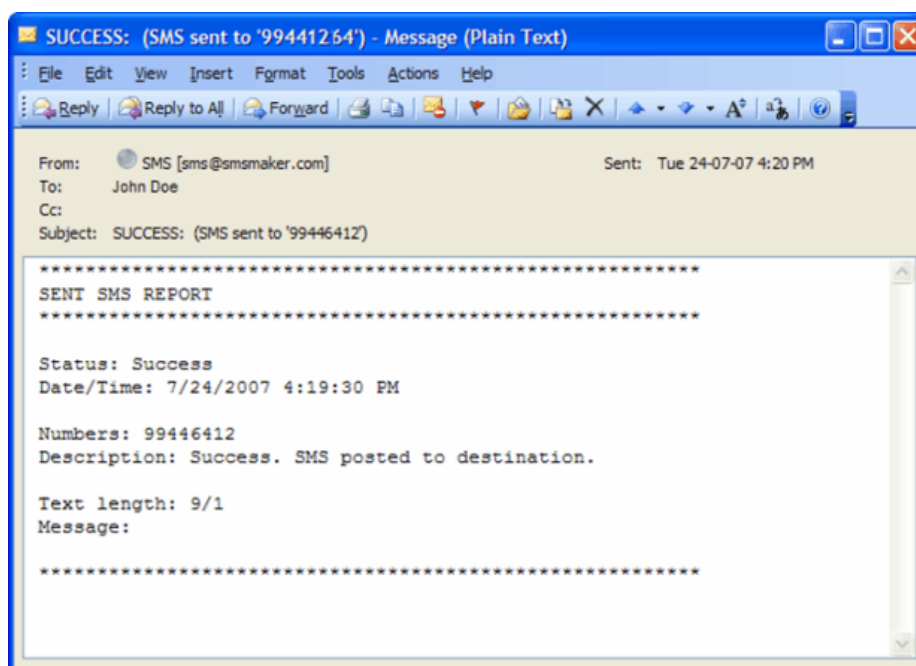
SUCCESS: (SMS sent to '99441264') - Message (Plain Text)

File Edit View Insert Format Tools Actions Help

Reply | Reply to All | Forward | A

From: SMS [sms@smsmaker.com]
To: John Doe
Cc:
Subject: SUCCESS: (SMS sent to '99446412')

Sent: Tue 24-07-07 4:20 PM

*****************************************************
SENT SMS REPORT
*****************************************************

Status: Success
Date/Time: 7/24/2007 4:19:30 PM

Numbers: 99446412
Description: Success. SMS posted to destination.

Text length: 9/1
Message:

*****************************************************